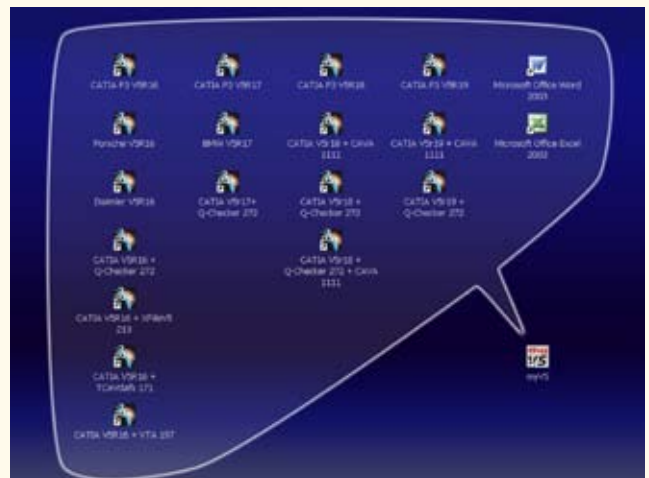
CATIA P3 V5R16

CATIA P2 V5R17

CATIA P3 V5R18

CATIA P3 V5R19

Microsoft Office Word 2003

Porsche V5R16

BMW V5R17

CATIA V5R18 + CAVA 1111

CATIA V5R19 + CAVA 1111

Microsoft Office Excel 2003

Daimler V5R16

CATIA V5R17 + Q-Checker 272

CATIA V5R18 + Q-Checker 272

CATIA V5R19 + Q-Checker 272

CATIA V5R16 + Q-Checker 272

CATIA V5R18 + Q-Checker 272 + CAVA 1111

CATIA V5R16 + XPlan 213

CATIA V5R16 + TCAVdafs 171

CATIA V5R16 + VTA 107

myVS